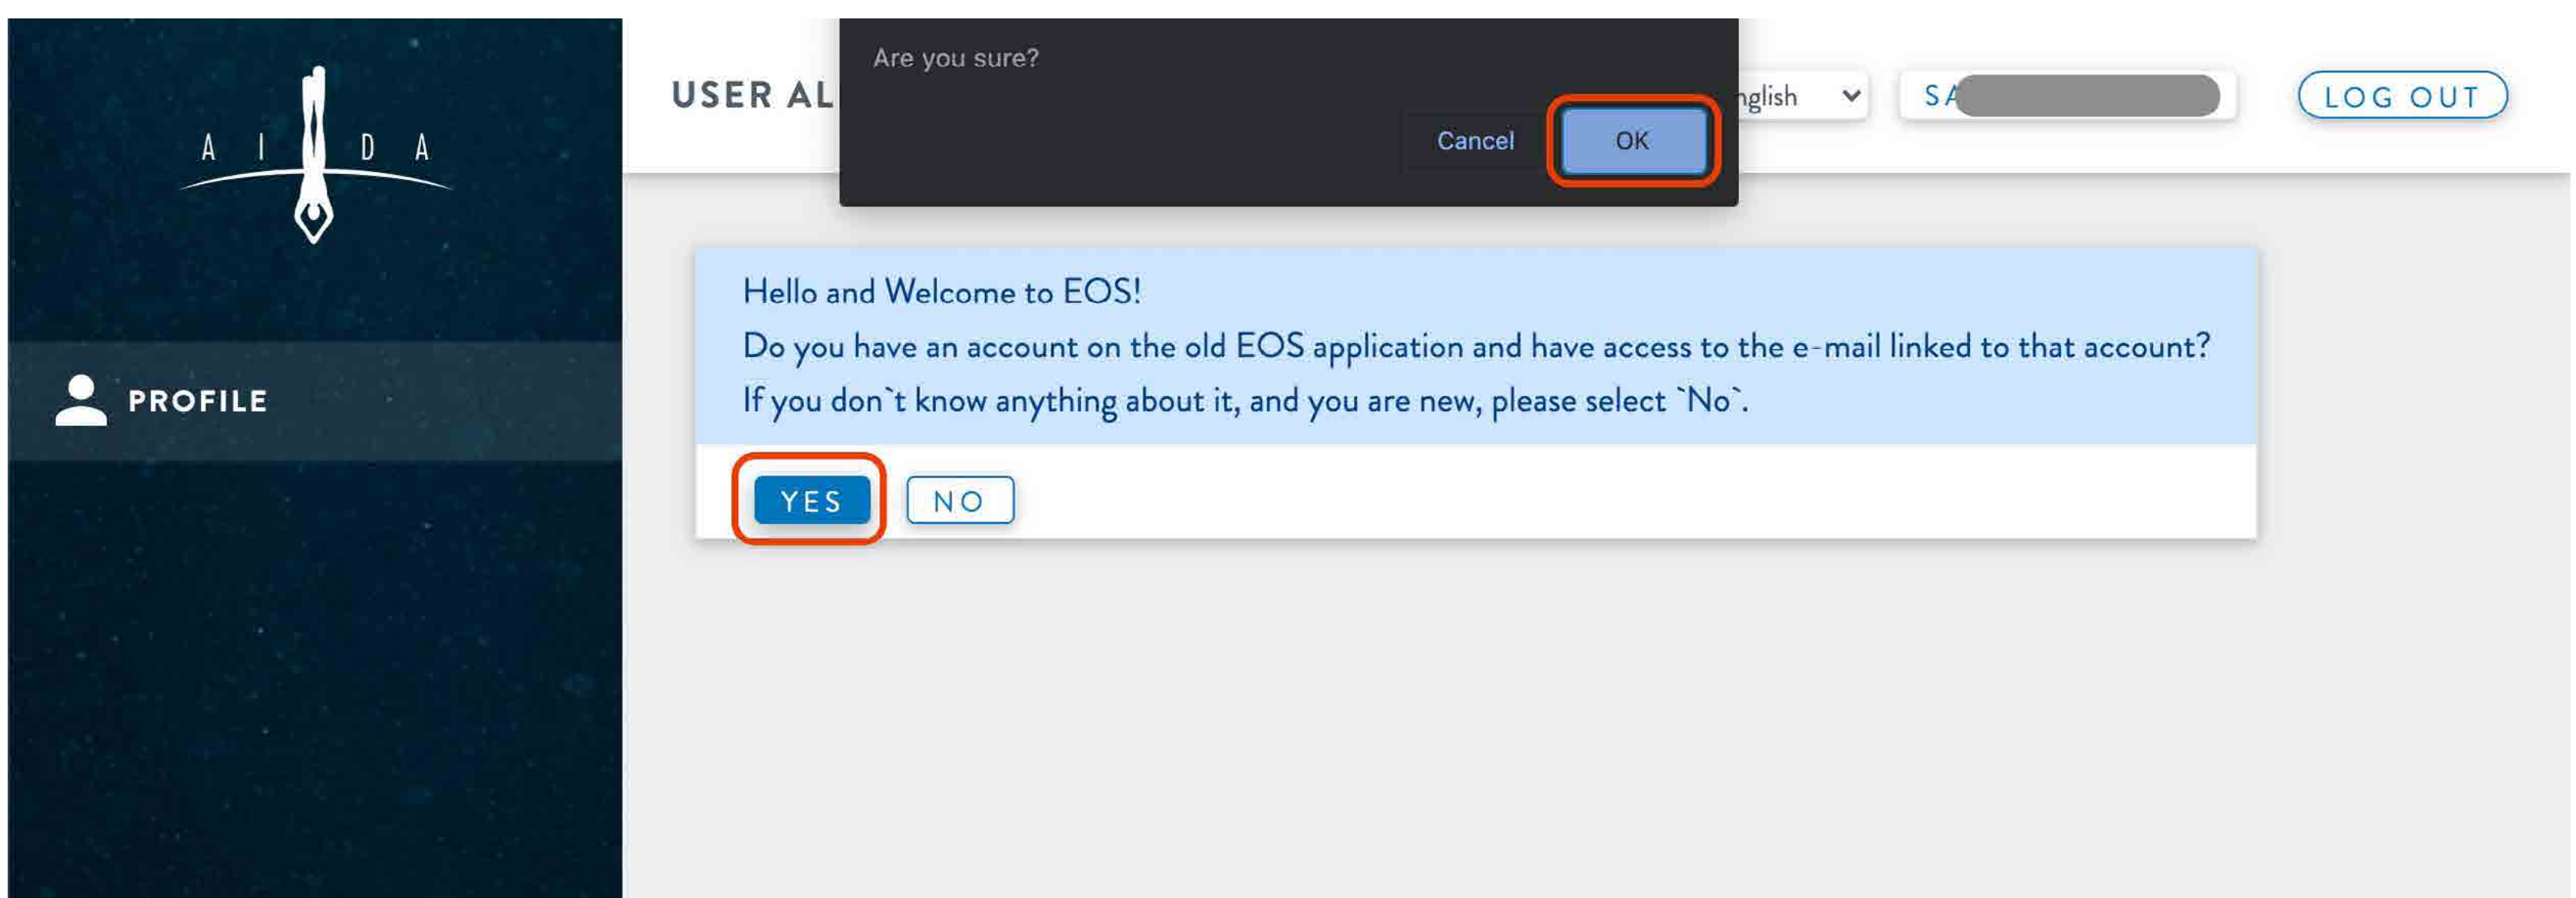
A I D A

PROFILE

USER AL

Are you sure?

Cancel OK

nglish

SA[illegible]

LOG OUT

Hello and Welcome to EOS!

Do you have an account on the old EOS application and have access to the e-mail linked to that account?

If you don`t know anything about it, and you are new, please select `No`.

YES NO